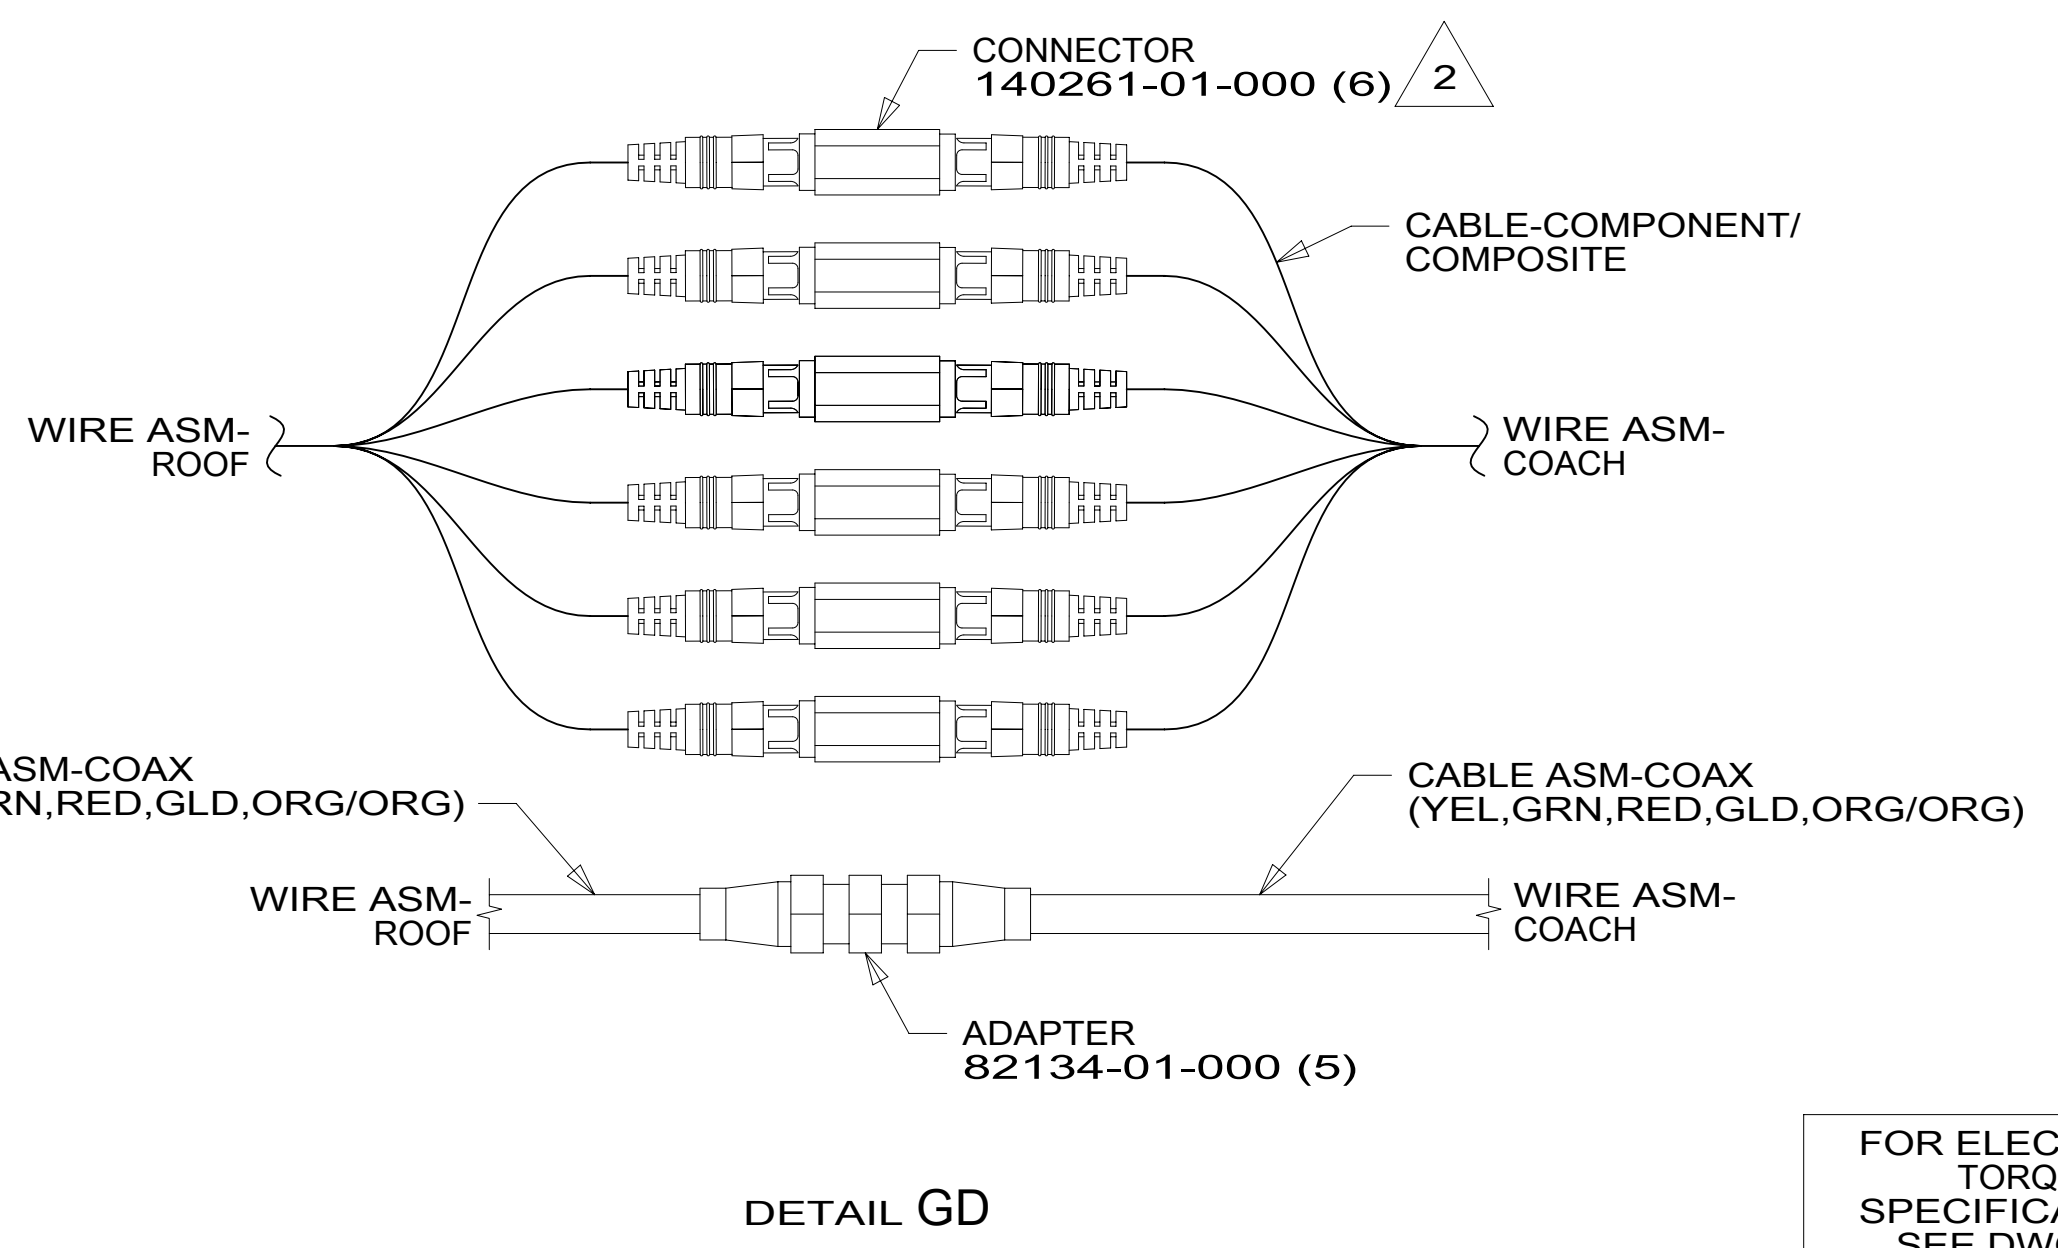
CONNECTOR
140261-01-000 (6)

2

CABLE-COMPONENT/
COMPOSITE

WIRE ASM-
ROOF

WIRE ASM-
COACH

ASM-COAX
RN,RED,GLD,ORG/ORG)

CABLE ASM-COAX
(YEL,GRN,RED,GLD,ORG/ORG)

WIRE ASM-
ROOF

WIRE ASM-
COACH

ADAPTER
82134-01-000 (5)

DETAIL GD

FOR ELEC
TORQ
SPECIFIC
SEE DW